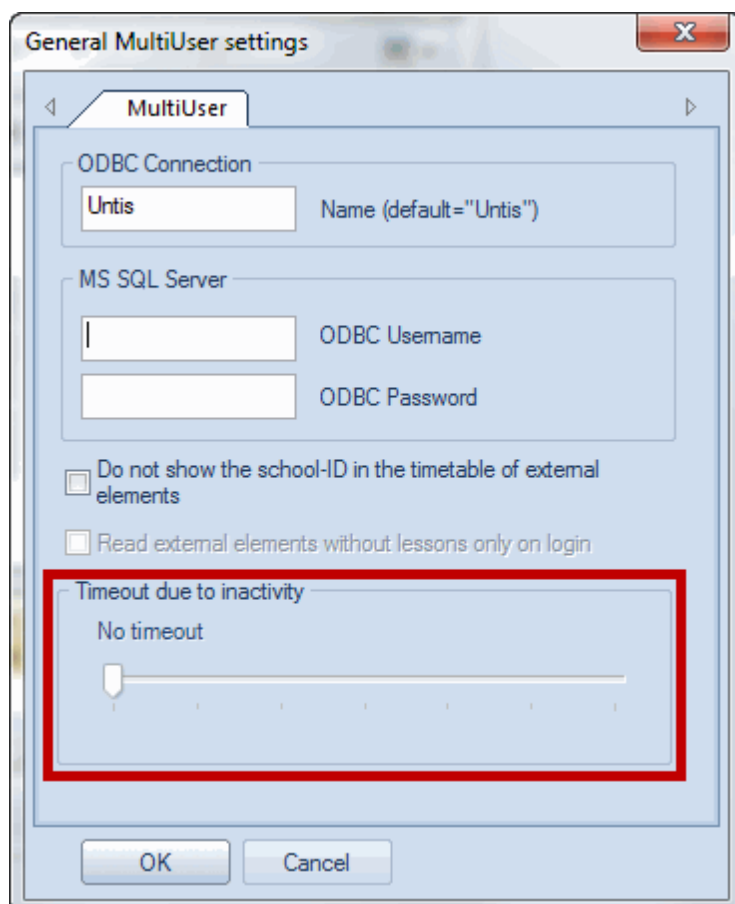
General MultiUser settings

MultiUser

ODBC Connection

Untis

Name (default="Untis")

MS SQL Server

ODBC Username

ODBC Password

Do not show the school-ID in the timetable of external elements

Read external elements without lessons only on login

Timeout due to inactivity

No timeout

OK

Cancel